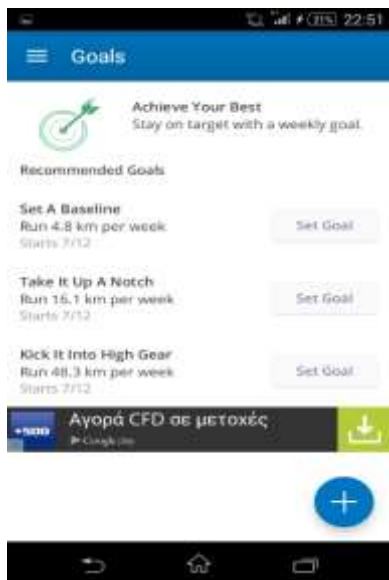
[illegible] 22:51

Goals

Achieve Your Best
Stay on target with a weekly goal.

Recommended Goals

Set A Baseline
Run 4.8 km per week
Starts 7/12
Set Goal

Take It Up A Notch
Run 16.1 km per week
Starts 7/12
Set Goal

Kick It Into High Gear
Run 48.3 km per week
Starts 7/12
Set Goal

Αγορά CFD σε μετοχές
Google Play

+